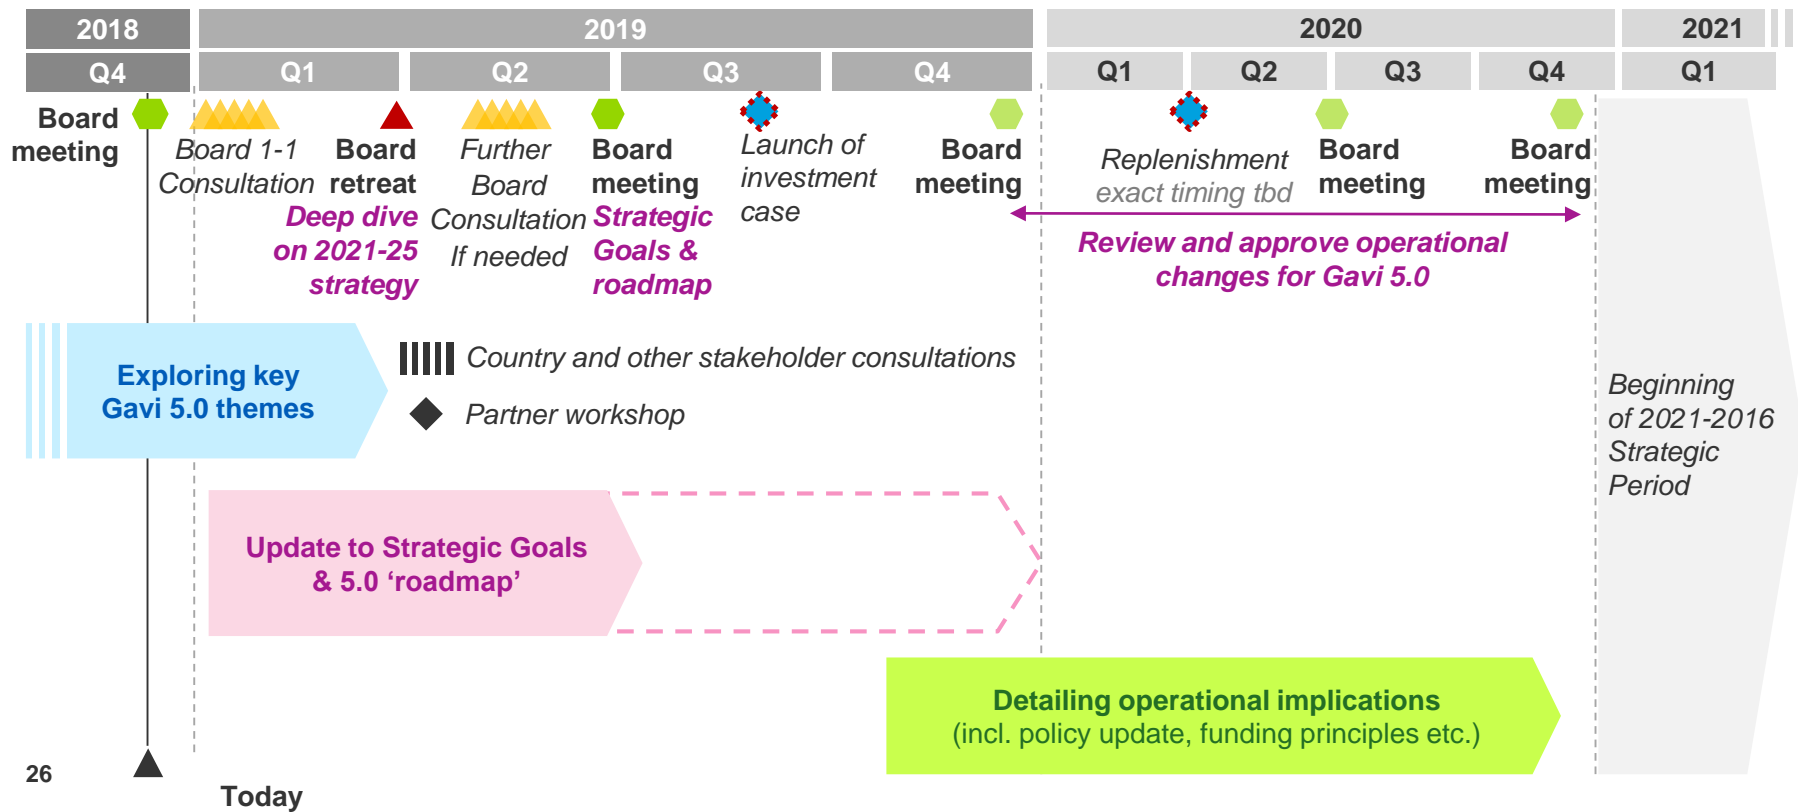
| 2018 | 2019 | | | | 2020 | | | | 2021 |
|---|---|---|---|---|---|---|---|---|---|
| Q4 | Q1 | Q2 | Q3 | Q4 | Q1 | Q2 | Q3 | Q4 | Q1 |

Board meeting

Board 1-1 Consultation

Board retreat
Deep dive on 2021-25 strategy

Further Board Consultation If needed

Board meeting
Strategic Goals & roadmap

Launch of investment case

Board meeting

Replenishment
exact timing tbd

Board meeting

Board meeting

Review and approve operational changes for Gavi 5.0

Exploring key Gavi 5.0 themes

Country and other stakeholder consultations

Partner workshop

Update to Strategic Goals & 5.0 'roadmap'

Beginning of 2021-2016 Strategic Period

Detailing operational implications
(incl. policy update, funding principles etc.)

26

Today